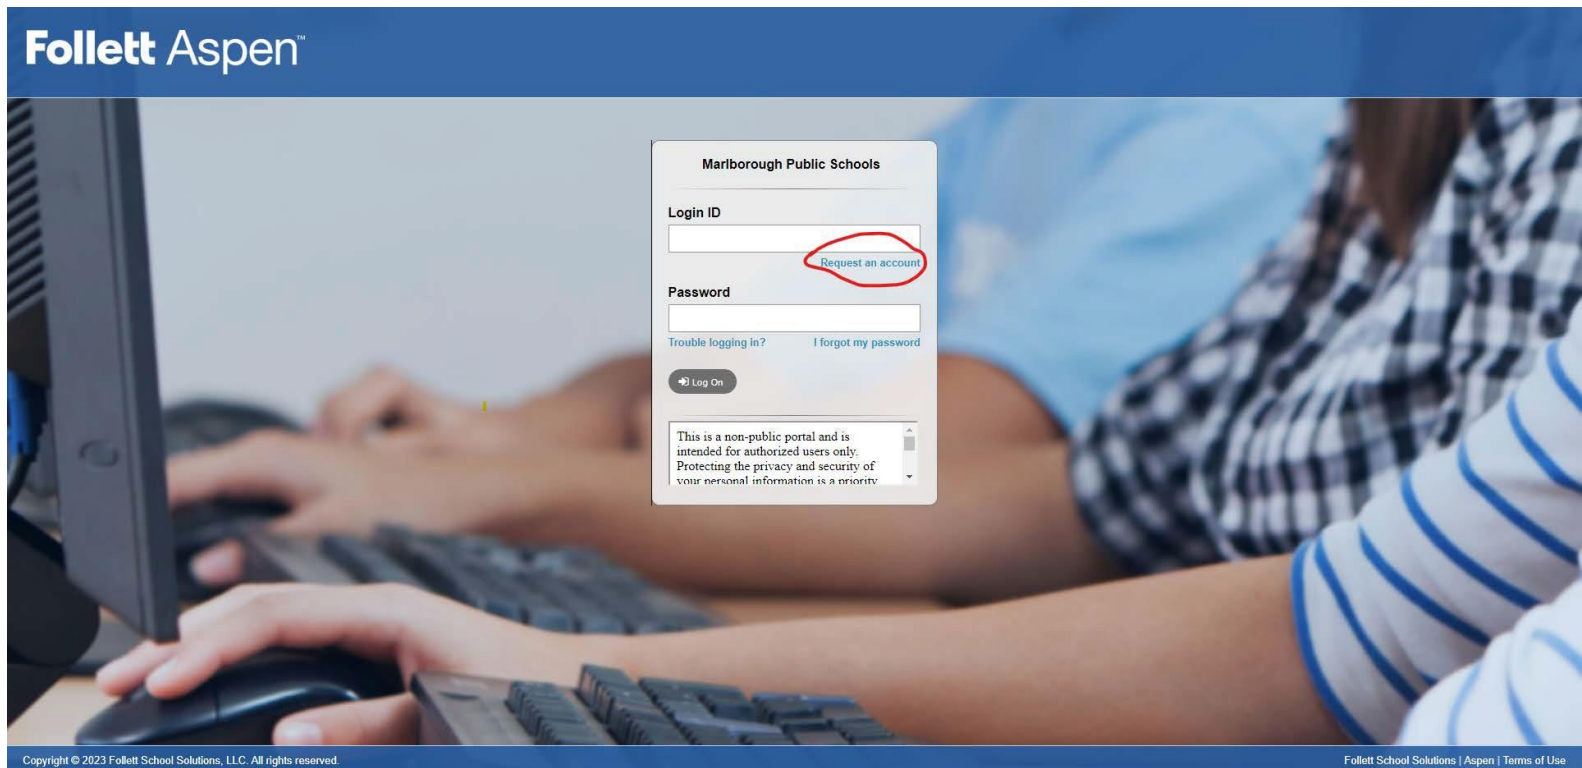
Follett Aspen™

Marlborough Public Schools

Login ID

Request an account

Password

Trouble logging in?

I forgot my password

Log On

This is a non-public portal and is intended for authorized users only. Protecting the privacy and security of your personal information is a priority

Copyright © 2023 Follett School Solutions, LLC. All rights reserved.

Follett School Solutions | Aspen | Terms of Use